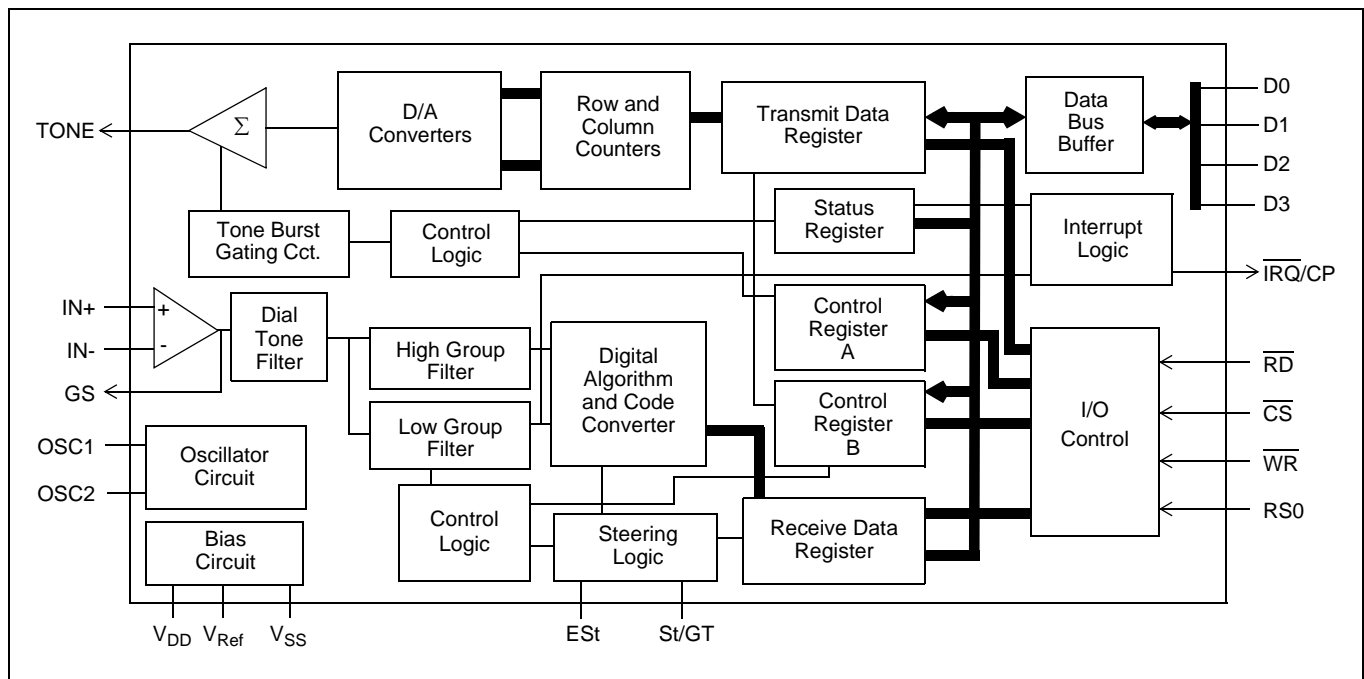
TONE
$\Sigma$
D/A Converters
Row and Column Counters
Transmit Data Register
Data Bus Buffer
D0
D1
D2
D3
Tone Burst Gating Cct.
Control Logic
Status Register
Interrupt Logic
$\overline{IRQ}$/CP
IN+
IN-
GS
+
-
Dial Tone Filter
High Group Filter
Low Group Filter
Digital Algorithm and Code Converter
Control Register A
Control Register B
I/O Control
$\overline{RD}$
$\overline{CS}$
$\overline{WR}$
RS0
OSC1
OSC2
Oscillator Circuit
Control Logic
Steering Logic
Receive Data Register
Bias Circuit
$V_{DD}$
$V_{Ref}$
$V_{SS}$
ESt
St/GT